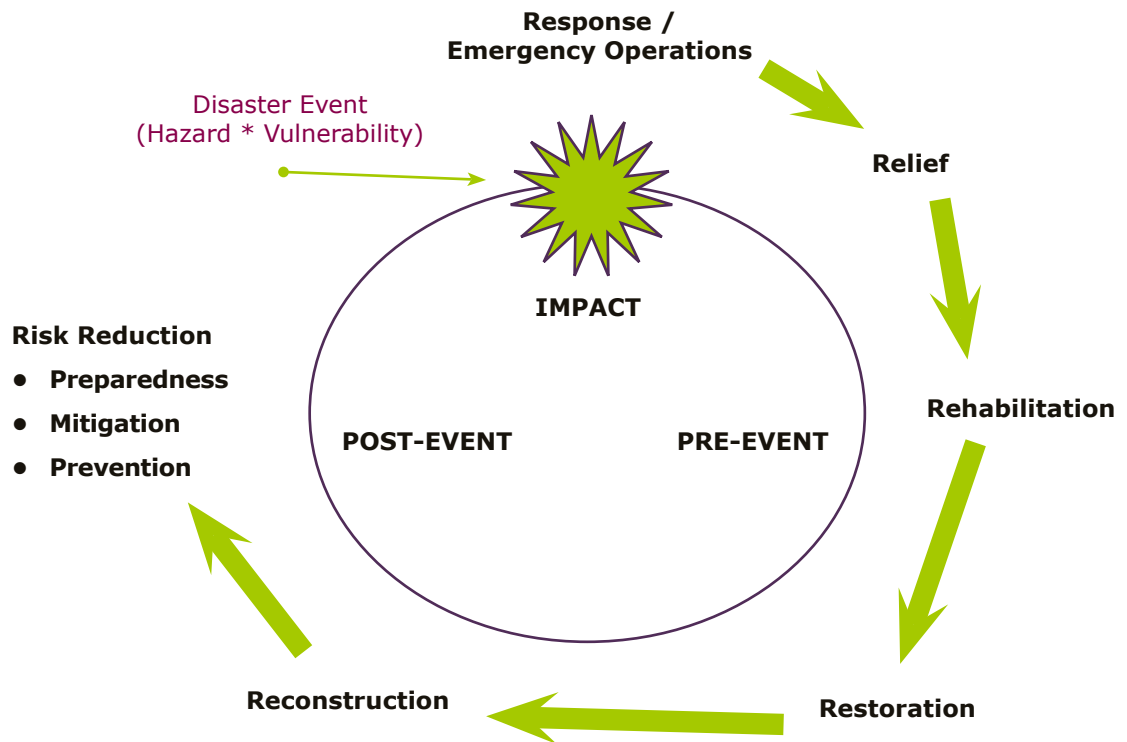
Response / Emergency Operations

Disaster Event (Hazard * Vulnerability)

Relief

IMPACT

Risk Reduction
- Preparedness
- Mitigation
- Prevention

POST-EVENT

PRE-EVENT

Rehabilitation

Restoration

Reconstruction